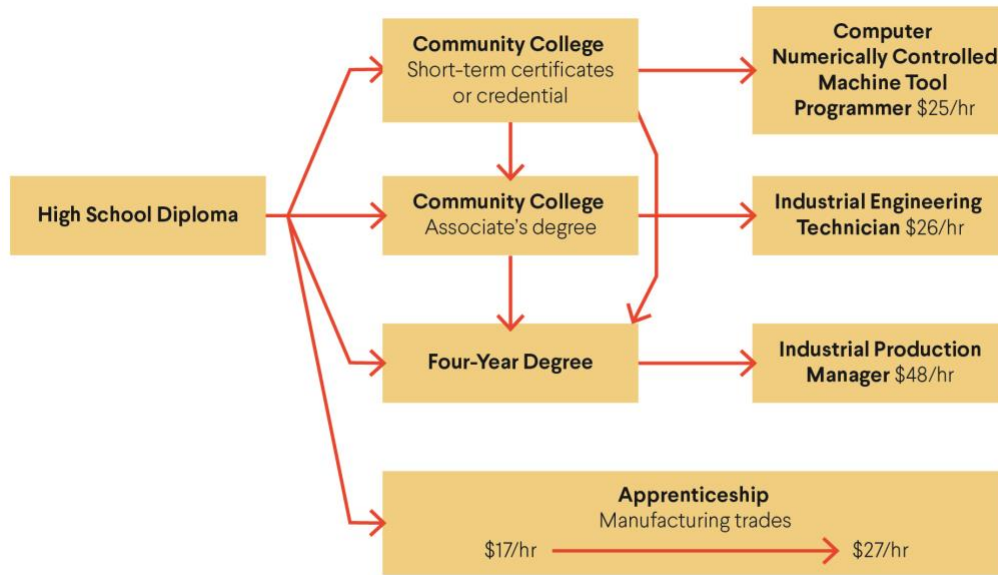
High School Diploma

Community College
Short-term certificates or credential

Community College
Associate's degree

Four-Year Degree

Computer Numerically Controlled Machine Tool Programmer $25/hr

Industrial Engineering Technician $26/hr

Industrial Production Manager $48/hr

Apprenticeship
Manufacturing trades
$17/hr $27/hr